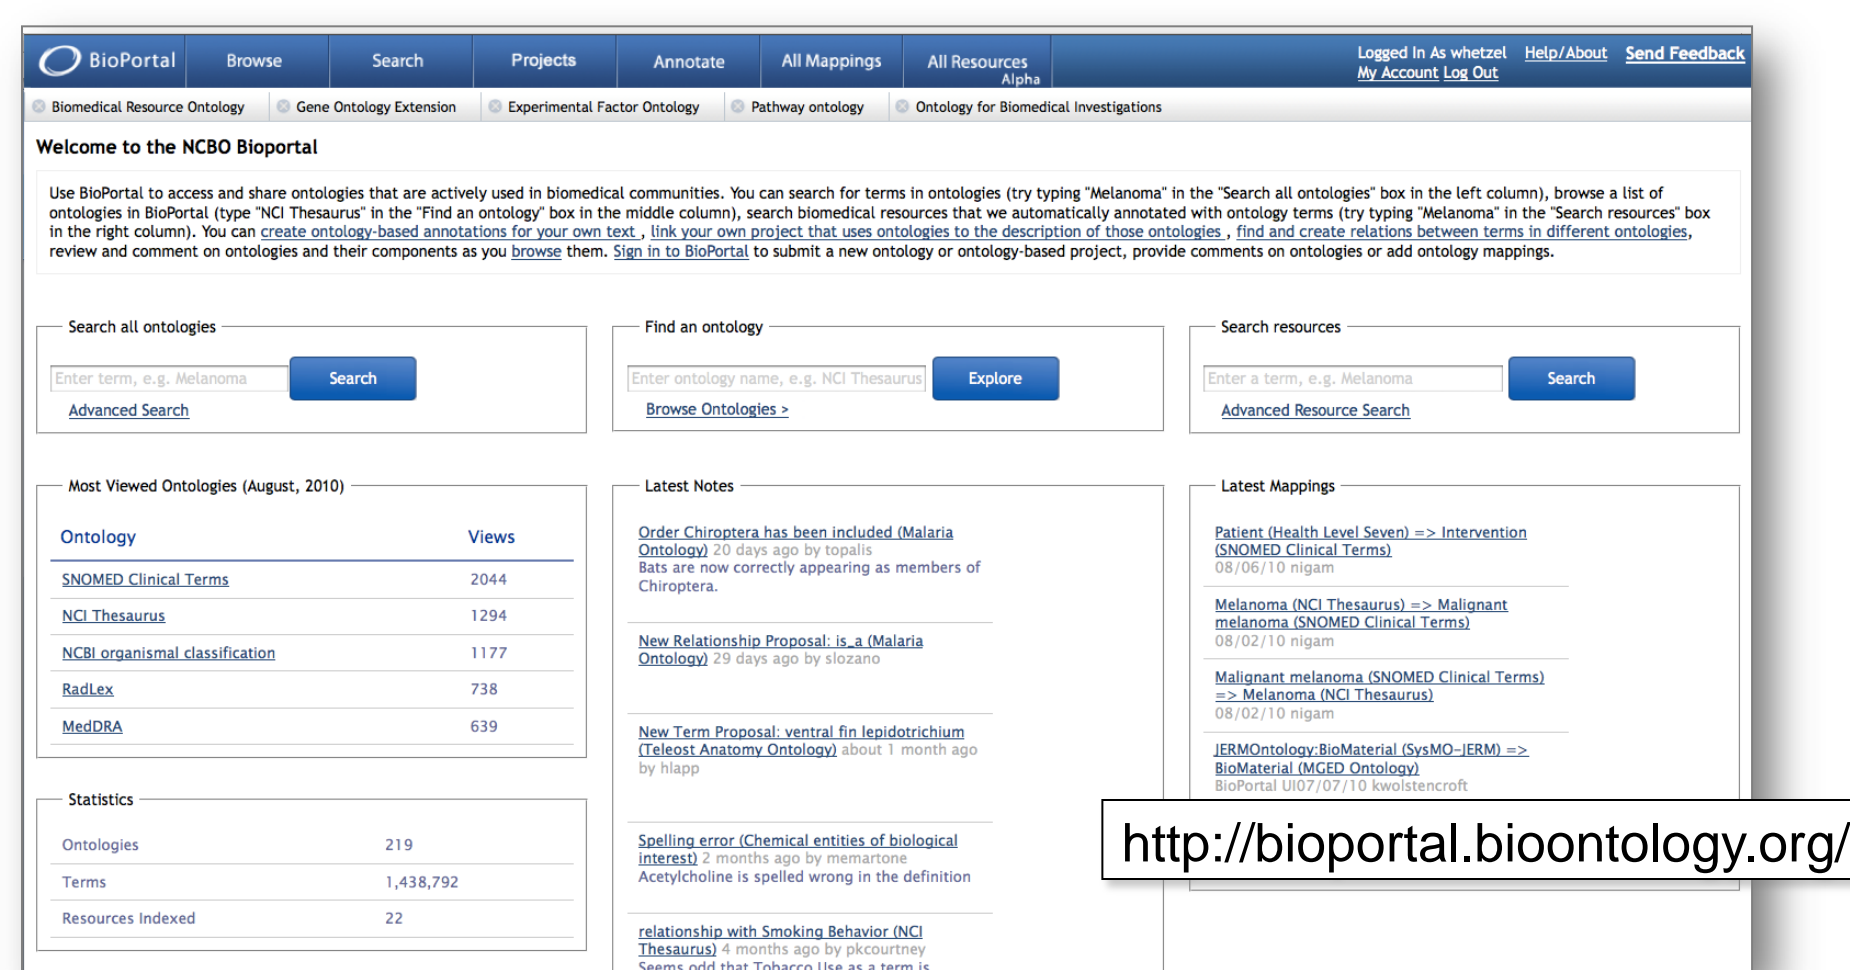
BioPortal Browse Search Projects Annotate All Mappings All Resources Alpha

Logged In As whetzel Help/About Send Feedback
My Account Log Out

Biomedical Resource Ontology Gene Ontology Extension Experimental Factor Ontology Pathway ontology Ontology for Biomedical Investigations

Welcome to the NCBO Bioportal

Use BioPortal to access and share ontologies that are actively used in biomedical communities. You can search for terms in ontologies (try typing "Melanoma" in the "Search all ontologies" box in the left column), browse a list of ontologies in BioPortal (type "NCI Thesaurus" in the "Find an ontology" box in the middle column), search biomedical resources that we automatically annotated with ontology terms (try typing "Melanoma" in the "Search resources" box in the right column). You can create ontology-based annotations for your own text , link your own project that uses ontologies to the description of those ontologies , find and create relations between terms in different ontologies, review and comment on ontologies and their components as you browse them. Sign in to BioPortal to submit a new ontology or ontology-based project, provide comments on ontologies or add ontology mappings.

Search all ontologies
Enter term, e.g. Melanoma
Search
Advanced Search

Find an ontology
Enter ontology name, e.g. NCI Thesaurus
Explore
Browse Ontologies >

Search resources
Enter a term, e.g. Melanoma
Search
Advanced Resource Search

Most Viewed Ontologies (August, 2010)

| Ontology | Views |
|---|---|
| SNOMED Clinical Terms | 2044 |
| NCI Thesaurus | 1294 |
| NCBI organismal classification | 1177 |
| RadLex | 738 |
| MedDRA | 639 |

Statistics

| Ontologies | 219 |
|---|---|
| Terms | 1,438,792 |
| Resources Indexed | 22 |

Latest Notes

Order Chiroptera has been included (Malaria Ontology) 20 days ago by topalis
Bats are now correctly appearing as members of Chiroptera.

New Relationship Proposal: is_a (Malaria Ontology) 29 days ago by slozano

New Term Proposal: ventral fin lepidotrichium (Teleost Anatomy Ontology) about 1 month ago by hlapp

Spelling error (Chemical entities of biological interest) 2 months ago by memartone
Acetylcholine is spelled wrong in the definition

relationship with Smoking Behavior (NCI Thesaurus) 4 months ago by pkcourtney
Seems odd that Tobacco Use as a term is

Latest Mappings

Patient (Health Level Seven) => Intervention (SNOMED Clinical Terms)
08/06/10 nigam

Melanoma (NCI Thesaurus) => Malignant melanoma (SNOMED Clinical Terms)
08/02/10 nigam

Malignant melanoma (SNOMED Clinical Terms) => Melanoma (NCI Thesaurus)
08/02/10 nigam

JERMOntology:BioMaterial (SysMO-JERM) => BioMaterial (MGED Ontology)
BioPortal UI07/07/10 kwolstencroft

http://bioportal.bioontology.org/